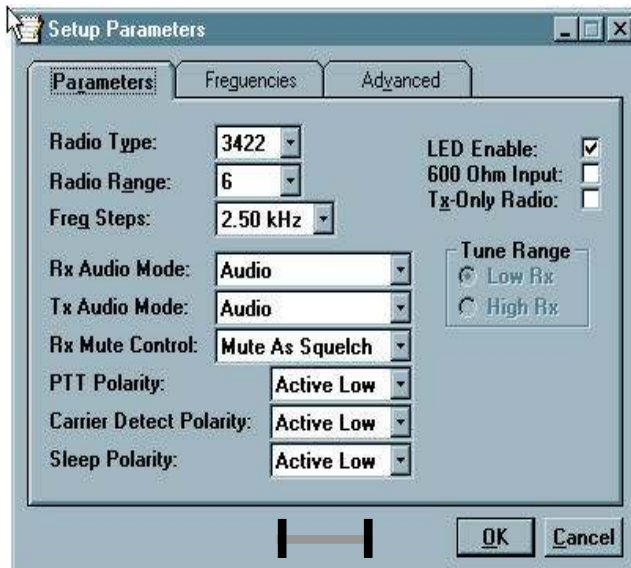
Setup Parameters

Parameters | Frequencies | Advanced

Radio Type: 3422

Radio Range: 6

Freq Steps: 2.50 kHz

Rx Audio Mode: Audio

Tx Audio Mode: Audio

Rx Mute Control: Mute As Squelch

PTT Polarity: Active Low

Carrier Detect Polarity: Active Low

Sleep Polarity: Active Low

LED Enable: ☑

600 Ohm Input: ☐

Tx-Only Radio: ☐

Tune Range

Low Rx

High Rx

OK

Cancel